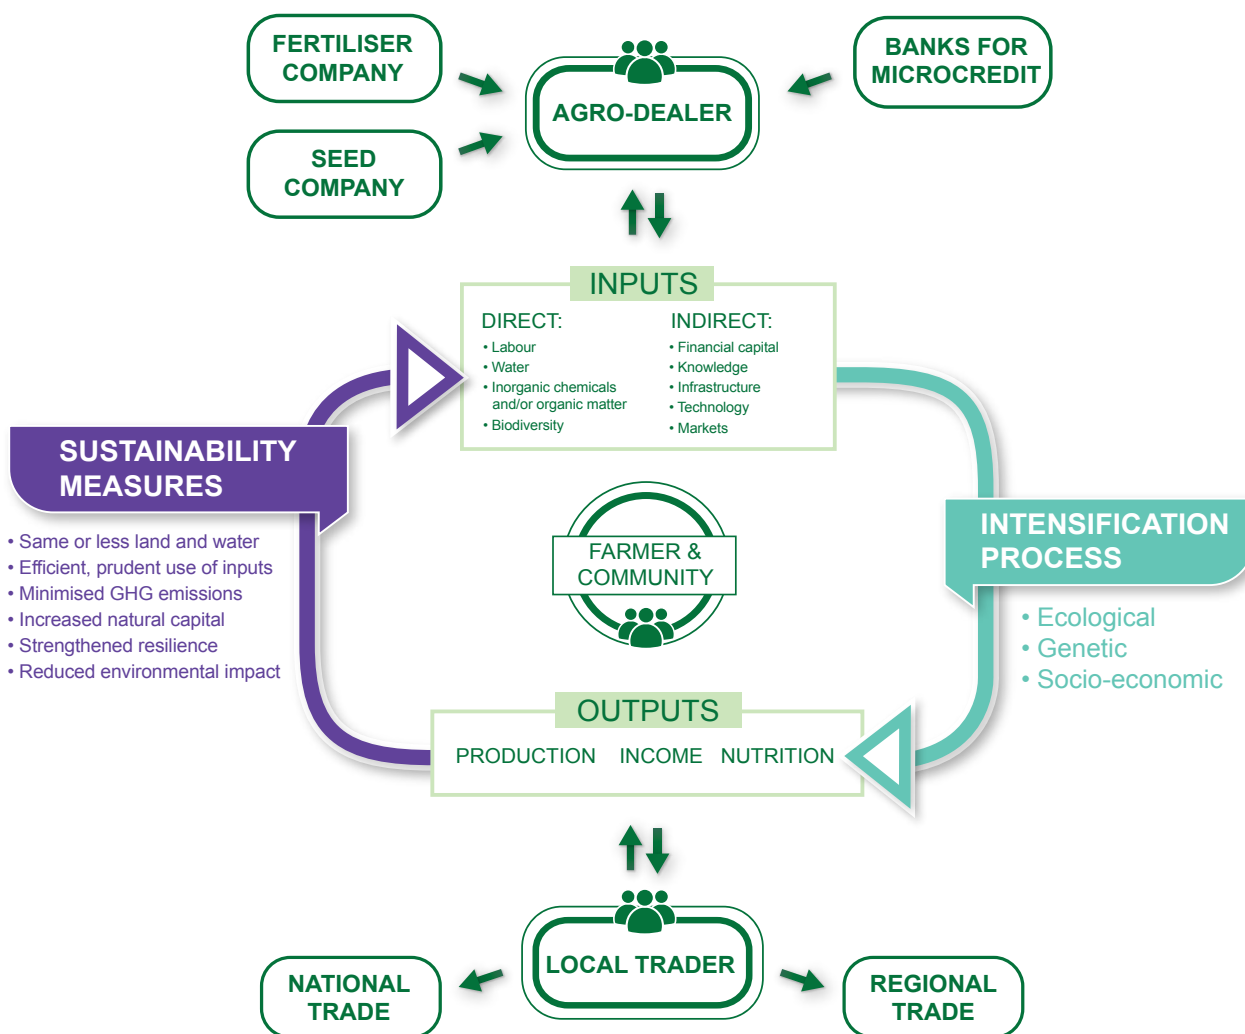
FERTILISER COMPANY

SEED COMPANY

AGRO-DEALER

BANKS FOR MICROCREDIT

INPUTS

DIRECT:
• Labour
• Water
• Inorganic chemicals and/or organic matter
• Biodiversity

INDIRECT:
• Financial capital
• Knowledge
• Infrastructure
• Technology
• Markets

SUSTAINABILITY MEASURES

• Same or less land and water
• Efficient, prudent use of inputs
• Minimised GHG emissions
• Increased natural capital
• Strengthened resilience
• Reduced environmental impact

FARMER & COMMUNITY

INTENSIFICATION PROCESS

• Ecological
• Genetic
• Socio-economic

OUTPUTS

PRODUCTION INCOME NUTRITION

NATIONAL TRADE

LOCAL TRADER

REGIONAL TRADE